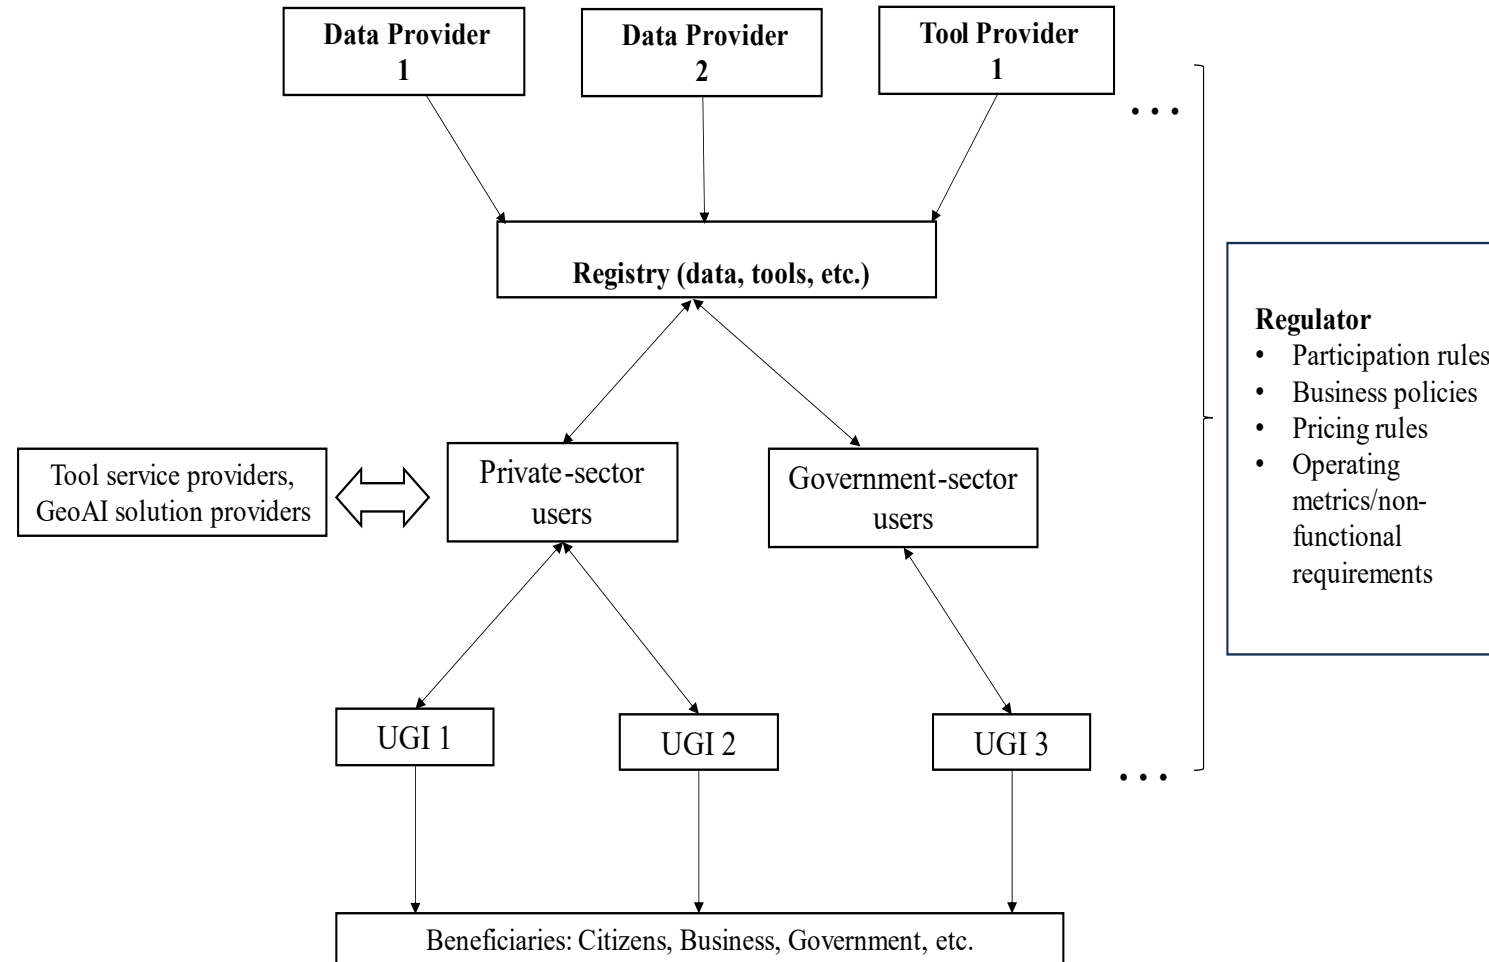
Data Provider 1

Data Provider 2

Tool Provider 1

. . .

Registry (data, tools, etc.)

Regulator
- Participation rules
- Business policies
- Pricing rules
- Operating metrics/non-functional requirements

Tool service providers, GeoAI solution providers

Private-sector users

Government-sector users

UGI 1

UGI 2

UGI 3

. . .

Beneficiaries: Citizens, Business, Government, etc.